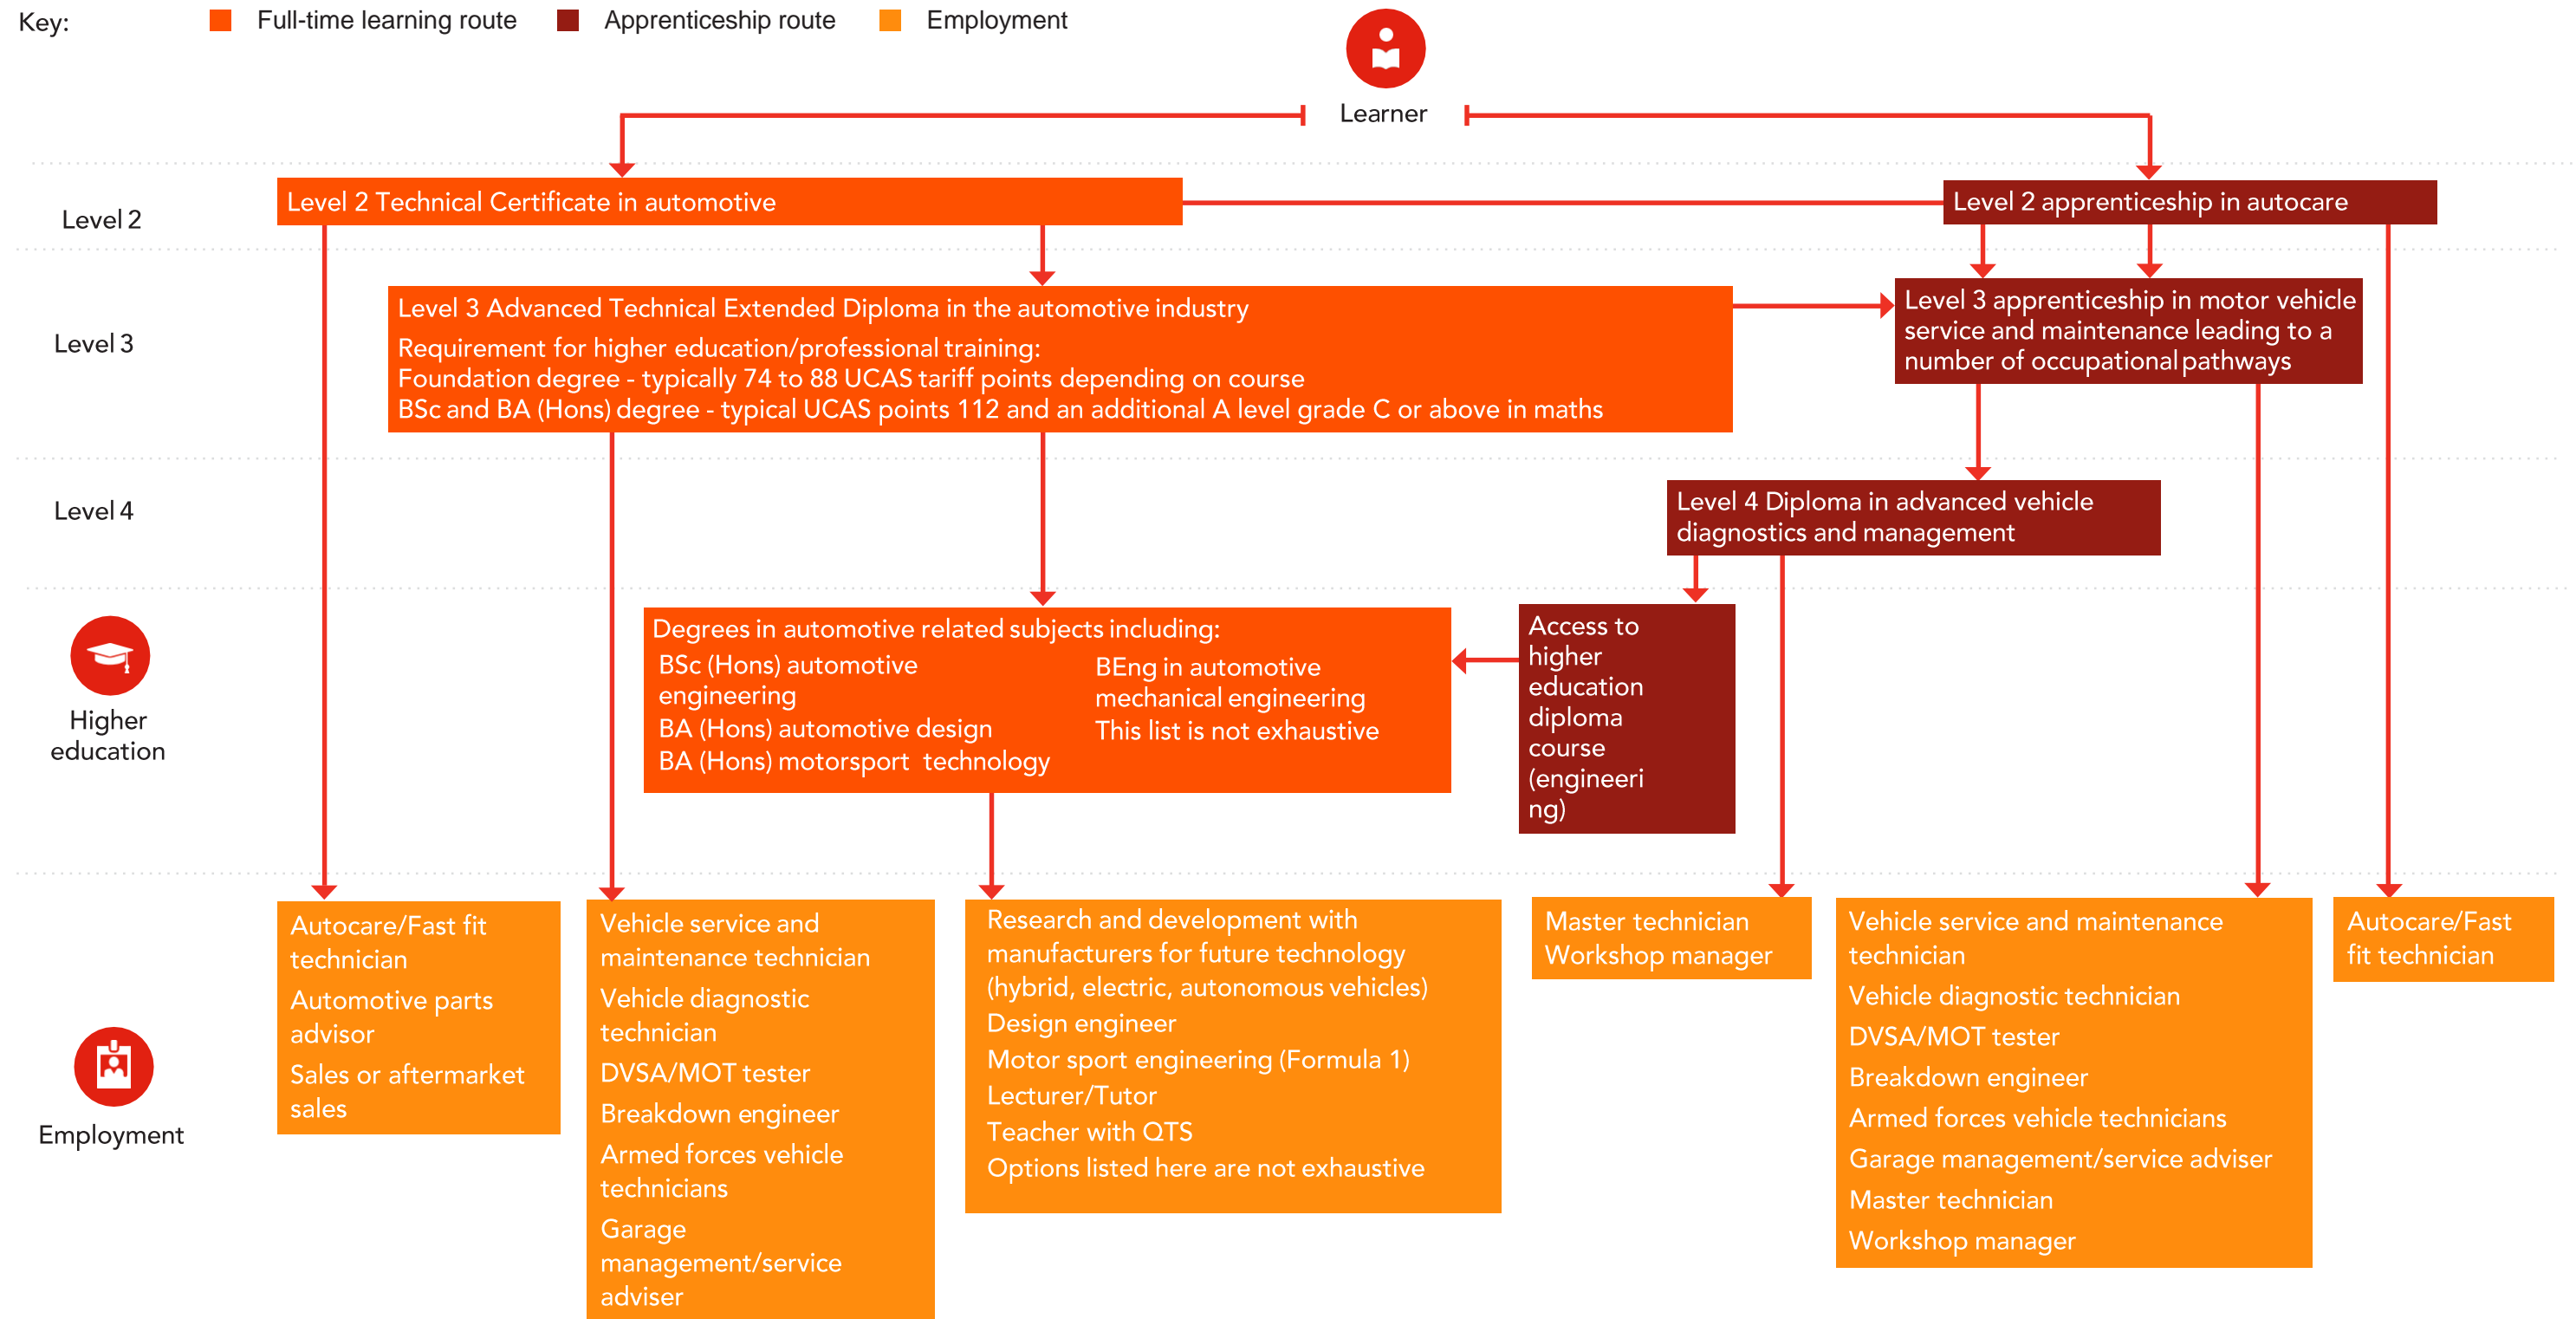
Key: Full-time learning route Apprenticeship route Employment

Learner

Level 2

Level 2 Technical Certificate in automotive

Level 2 apprenticeship in autocare

Level 3

Level 3 Advanced Technical Extended Diploma in the automotive industry

Requirement for higher education/professional training:
Foundation degree - typically 74 to 88 UCAS tariff points depending on course
BSc and BA (Hons) degree - typical UCAS points 112 and an additional A level grade C or above in maths

Level 3 apprenticeship in motor vehicle service and maintenance leading to a number of occupational pathways

Level 4

Level 4 Diploma in advanced vehicle diagnostics and management

Higher education

Degrees in automotive related subjects including:
BSc (Hons) automotive engineering
BA (Hons) automotive design
BA (Hons) motorsport technology
BEng in automotive mechanical engineering
This list is not exhaustive

Access to higher education diploma course (engineeri ng)

Employment

Autocare/Fast fit technician
Automotive parts advisor
Sales or aftermarket sales

Vehicle service and maintenance technician
Vehicle diagnostic technician
DVSA/MOT tester
Breakdown engineer
Armed forces vehicle technicians
Garage management/service adviser

Research and development with manufacturers for future technology (hybrid, electric, autonomous vehicles)
Design engineer
Motor sport engineering (Formula 1)
Lecturer/Tutor
Teacher with QTS
Options listed here are not exhaustive

Master technician
Workshop manager

Vehicle service and maintenance technician
Vehicle diagnostic technician
DVSA/MOT tester
Breakdown engineer
Armed forces vehicle technicians
Garage management/service adviser
Master technician
Workshop manager

Autocare/Fast fit technician